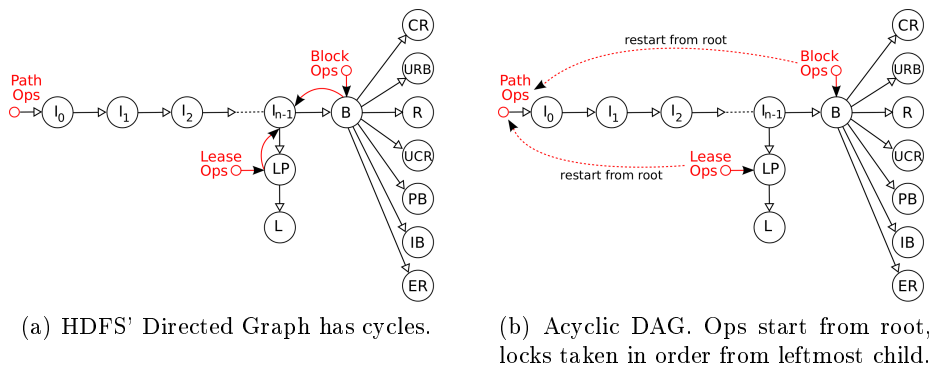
Path Ops
$I_0$
$I_1$
$I_2$
$I_{n-1}$
Block Ops
B
CR
URB
R
UCR
PB
IB
ER
Lease Ops
LP
L

(a) HDFS' Directed Graph has cycles.

restart from root
Path Ops
$I_0$
$I_1$
$I_2$
$I_{n-1}$
Block Ops
B
CR
URB
R
UCR
PB
IB
ER
Lease Ops
LP
L
restart from root

(b) Acyclic DAG. Ops start from root, locks taken in order from leftmost child.